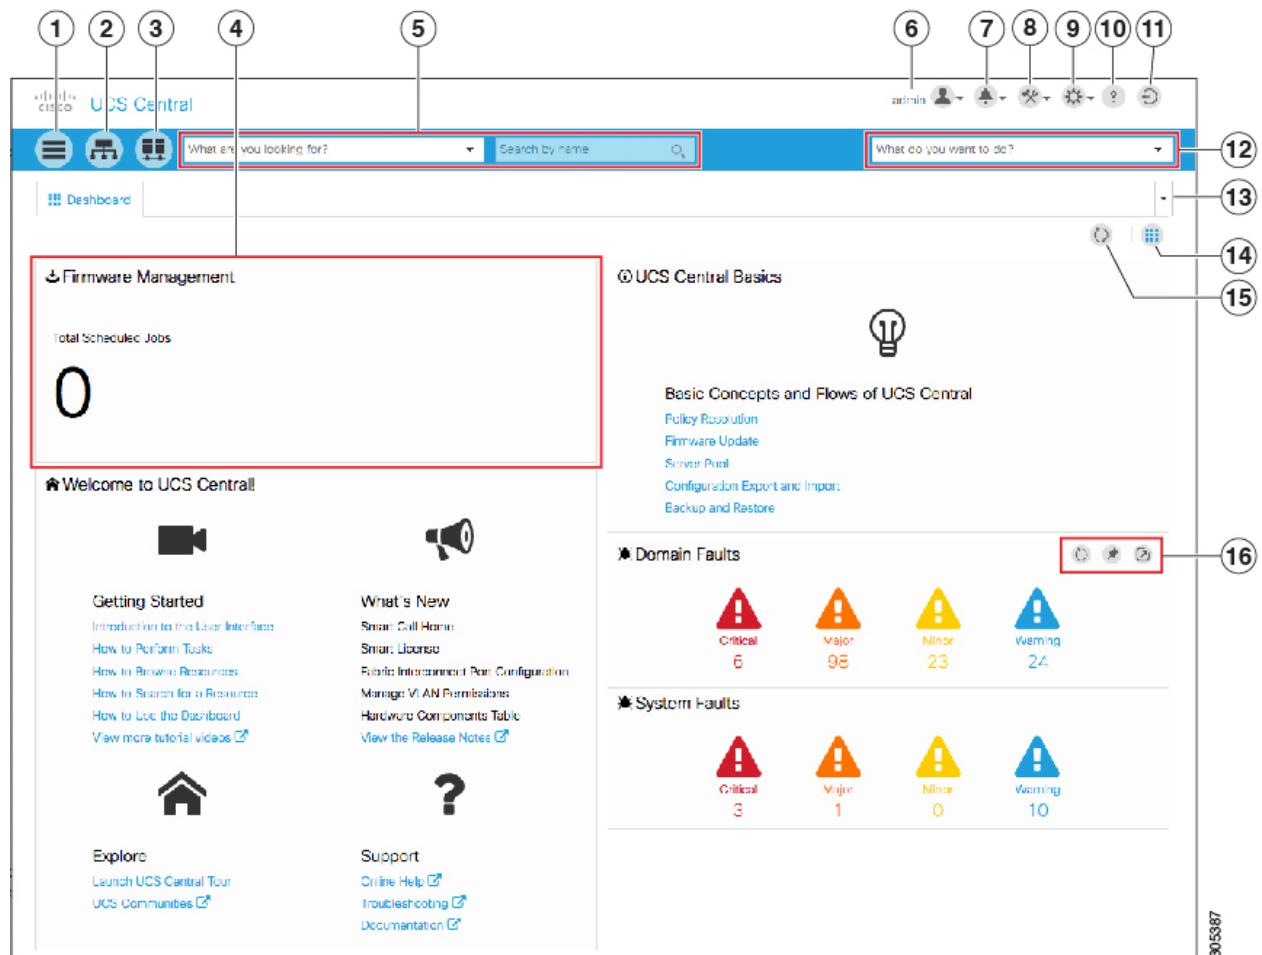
1 2 3 4 5 6 7 8 9 10 11

cisco UCS Central

admin

What are you looking for?

Search by name

What do you want to do?

12

Dashboard

13

14

15

Firmware Management

Total Scheduled Jobs

0

UCS Central Basics

Basic Concepts and Flows of UCS Central
Policy Resolution
Firmware Update
Server Pool
Configuration Export and Import
Backup and Restore

Welcome to UCS Central!

Getting Started
Introduction to the User Interface
How to Perform Tasks
How to Browse Resources
How to Search for a Resource
How to Use the Dashboard
View more tutorial videos

What's New
Smart Call Home
Smart License
Fabric Interconnect Port Configuration
Manage VLAN Permissions
Hardware Components Table
View the Release Notes

Domain Faults

16

| Critical | Major | Minor | Warning |
|---|---|---|---|
| 6 | 98 | 23 | 24 |

System Faults

| Critical | Major | Minor | Warning |
|---|---|---|---|
| 3 | 1 | 0 | 10 |

Explore
Launch UCS Central Tour
UCS Communities

Support
Online Help
Troubleshooting
Documentation

305387